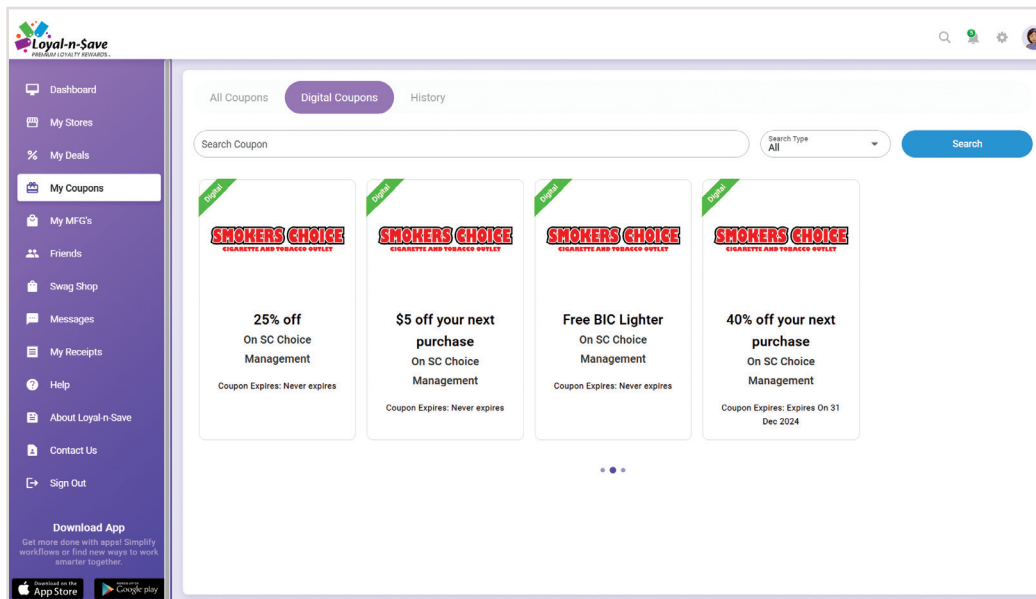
Loyal-n-Save
PREMIUM LOYALTY REWARDS

Dashboard
My Stores
My Deals
My Coupons
My MFG's
Friends
Swag Shop
Messages
My Receipts
Help
About Loyal-n-Save
Contact Us
Sign Out

Download App
Get more done with apps! Simplify workflows or find new ways to work smarter together.
Download on the App Store
GET IT ON Google play

All Coupons
Digital Coupons
History

Search Coupon
Search Type
All
Search

Digital
SMOKERS CHOICE
CIGARETTE AND TOBACCO OUTLET
25% off
On SC Choice Management
Coupon Expires: Never expires

Digital
SMOKERS CHOICE
CIGARETTE AND TOBACCO OUTLET
$5 off your next purchase
On SC Choice Management
Coupon Expires: Never expires

Digital
SMOKERS CHOICE
CIGARETTE AND TOBACCO OUTLET
Free BIC Lighter
On SC Choice Management
Coupon Expires: Never expires

Digital
SMOKERS CHOICE
CIGARETTE AND TOBACCO OUTLET
40% off your next purchase
On SC Choice Management
Coupon Expires: Expires On 31 Dec 2024